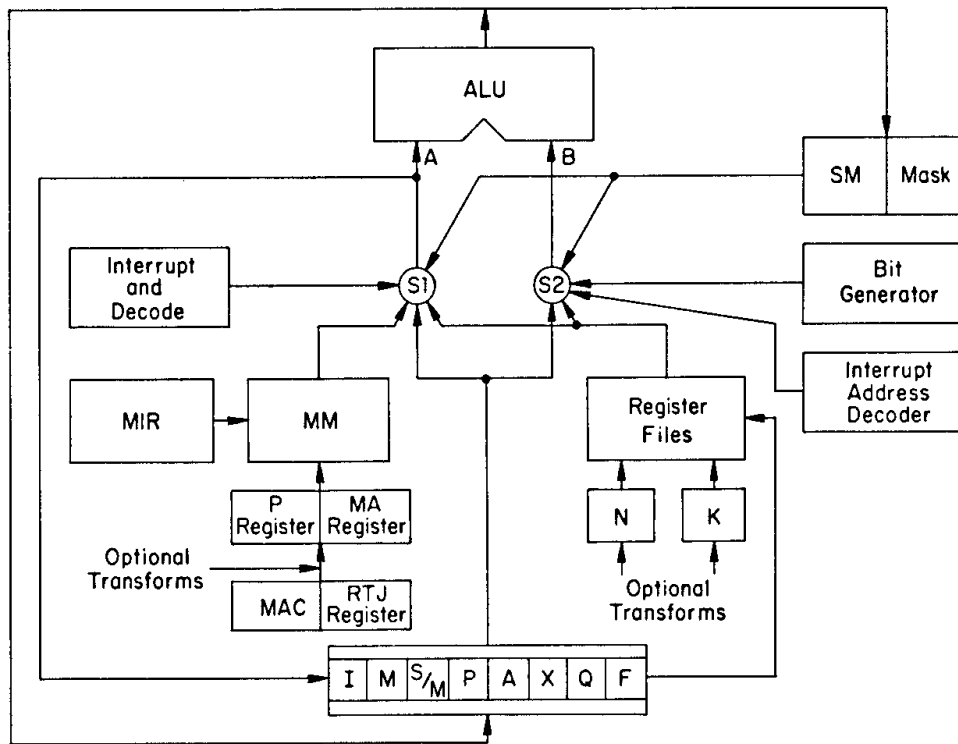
ALU

A

B

SM

Mask

Interrupt and Decode

S1

S2

Bit Generator

Interrupt Address Decoder

MIR

MM

Register Files

P Register

MA Register

N

K

Optional Transforms

MAC

RTJ Register

Optional Transforms

I

M

S/M

P

A

X

Q

F